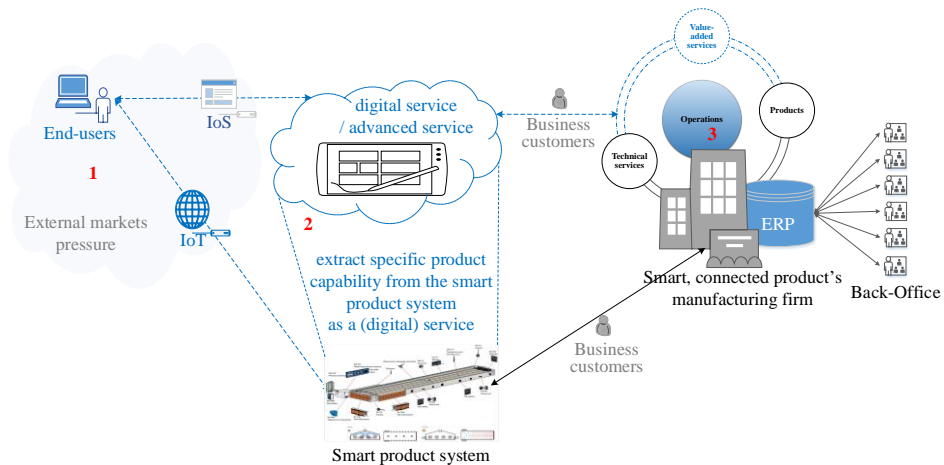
End-users

IoS

1

External markets pressure

IoT

digital service / advanced service

2

extract specific product capability from the smart product system as a (digital) service

Business customers

Value-added services

Operations

3

Products

Technical services

ERP

Smart, connected product's manufacturing firm

Back-Office

Business customers

Smart product system